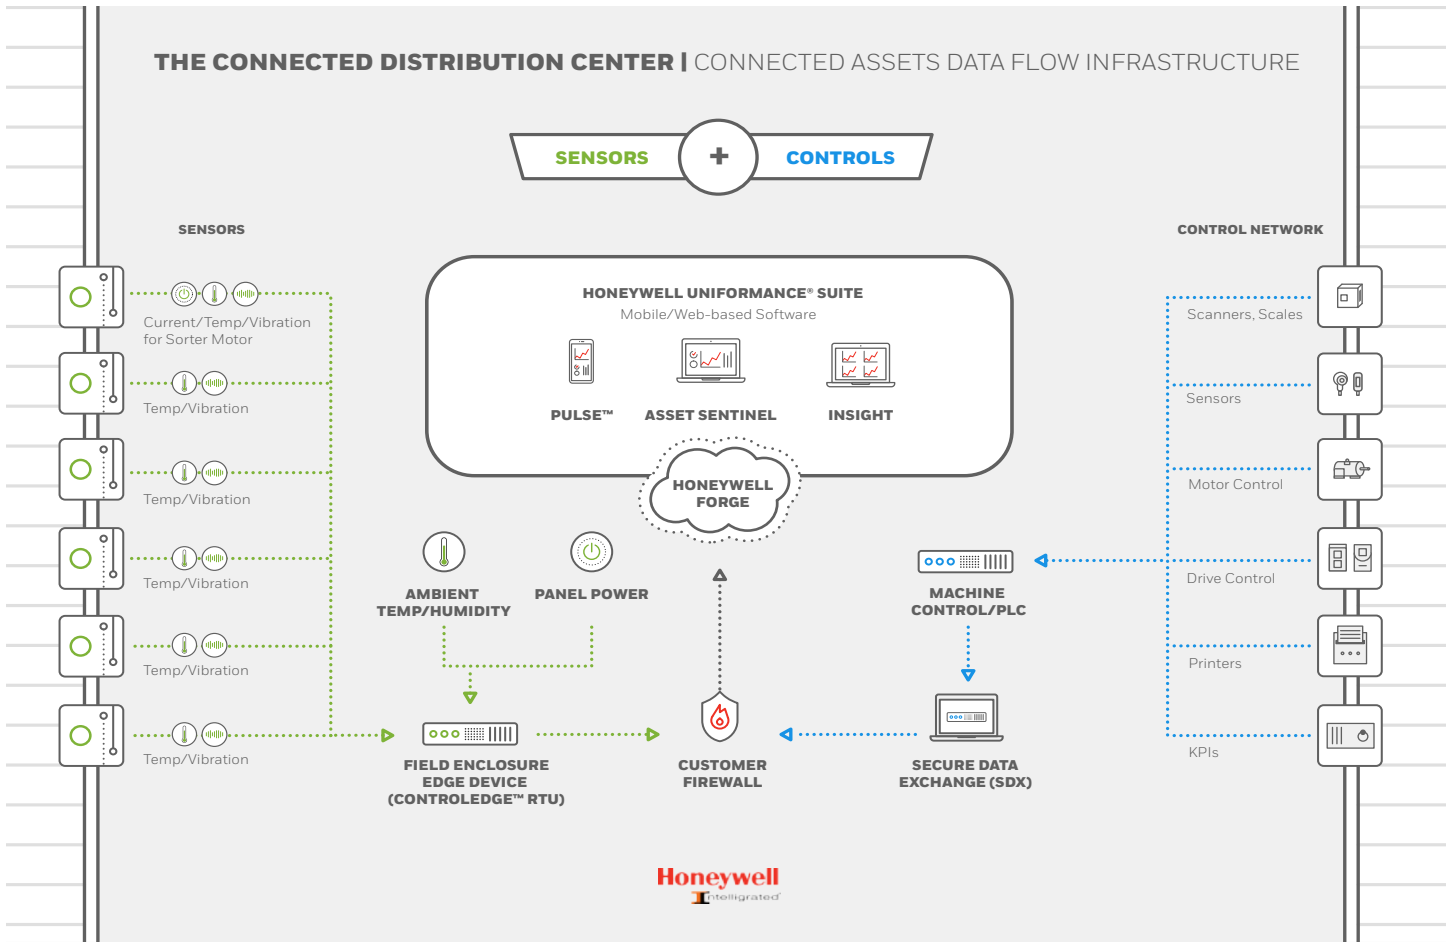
THE CONNECTED DISTRIBUTION CENTER | CONNECTED ASSETS DATA FLOW INFRASTRUCTURE

SENSORS + CONTROLS

SENSORS

Current/Temp/Vibration for Sorter Motor

Temp/Vibration

Temp/Vibration

Temp/Vibration

Temp/Vibration

Temp/Vibration

HONEYWELL UNIFORMANCE® SUITE
Mobile/Web-based Software

PULSE™

ASSET SENTINEL

INSIGHT

HONEYWELL FORGE

AMBIENT TEMP/HUMIDITY

PANEL POWER

FIELD ENCLOSURE EDGE DEVICE (CONTROLEDGE™ RTU)

CUSTOMER FIREWALL

MACHINE CONTROL/PLC

SECURE DATA EXCHANGE (SDX)

CONTROL NETWORK

Scanners, Scales

Sensors

Motor Control

Drive Control

Printers

KPIs

Honeywell
Intelligrated